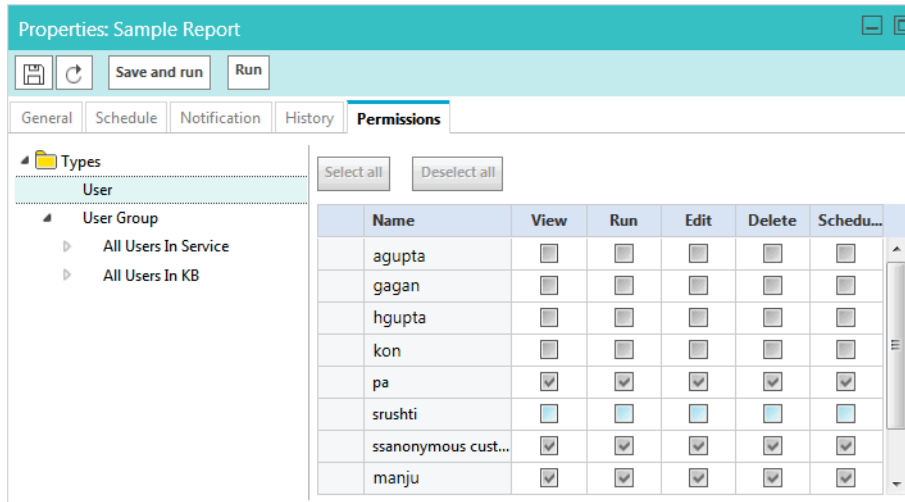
Properties: Sample Report

Save and run
Run

General
Schedule
Notification
History
Permissions

Types
User
User Group
All Users In Service
All Users In KB

Select all
Deselect all

| | Name | View | Run | Edit | Delete | Schedu... |
|---|---|---|---|---|---|---|
| | agupta | | | | | |
| | gagan | | | | | |
| | hgupta | | | | | |
| | kon | | | | | |
| | pa | | | | | |
| | srushti | | | | | |
| | ssanonymous cust... | | | | | |
| | manju | | | | | |